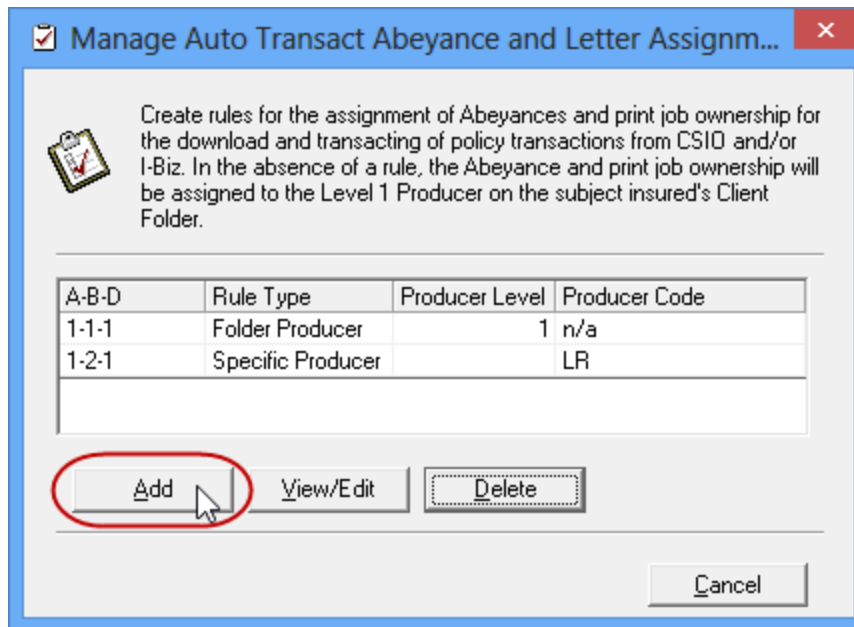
Manage Auto Transact Abeyance and Letter Assignm...

Create rules for the assignment of Abeyances and print job ownership for the download and transacting of policy transactions from CSIO and/or I-Biz. In the absence of a rule, the Abeyance and print job ownership will be assigned to the Level 1 Producer on the subject insured's Client Folder.

| A-B-D | Rule Type | Producer Level | Producer Code |
|---|---|---|---|
| 1-1-1 | Folder Producer | 1 | n/a |
| 1-2-1 | Specific Producer | | LR |

Add
View/Edit
Delete

Cancel